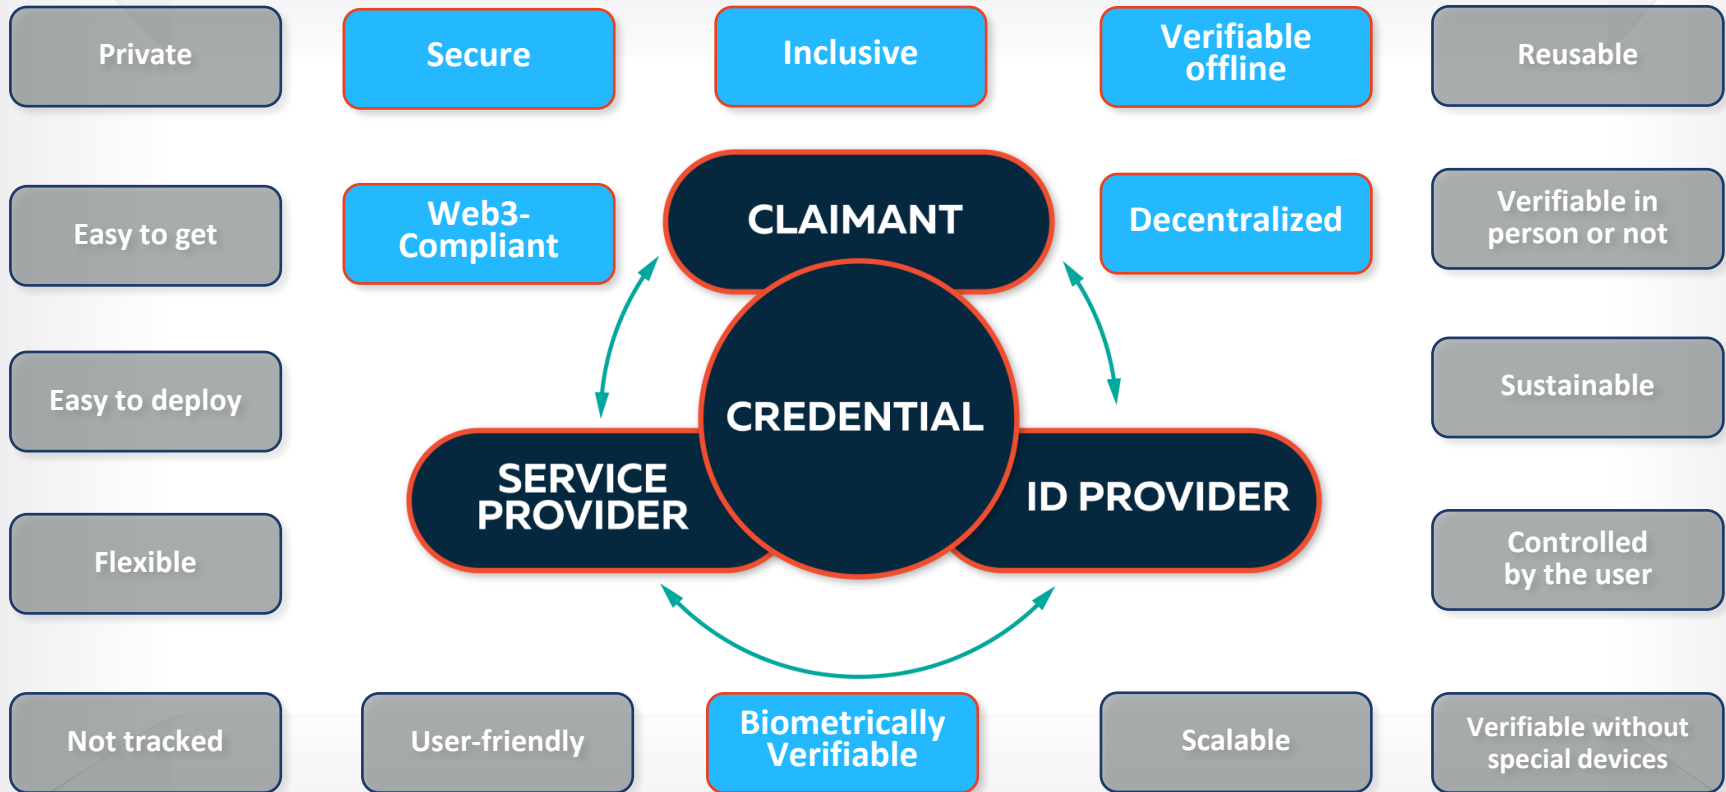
Private

Secure

Inclusive

Verifiable offline

Reusable

Easy to get

Web3-Compliant

CLAIMANT

Decentralized

Verifiable in person or not

Easy to deploy

CREDENTIAL

Sustainable

SERVICE PROVIDER

ID PROVIDER

Flexible

Controlled by the user

Not tracked

User-friendly

Biometrically Verifiable

Scalable

Verifiable without special devices